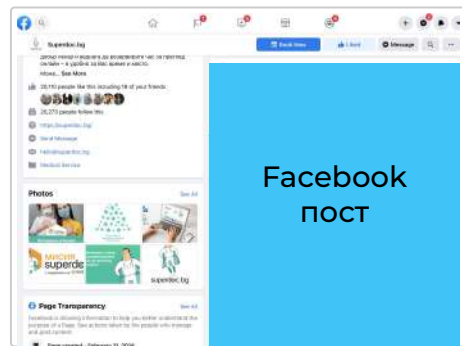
Superdoc.bg

Book Now

Liked

Message

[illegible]

още... See More

28,110 people like this including 18 of your friends

28,273 people follow this

https://superdoc.bg

Send Message

hello@superdoc.bg

Medical Service

Photos

See All

superdoc

superdoc.bg

Page Transparency

See All

Facebook is showing information to help you better understand the purpose of a Page. See actions taken by the people who manage and post content.

Facebook пост